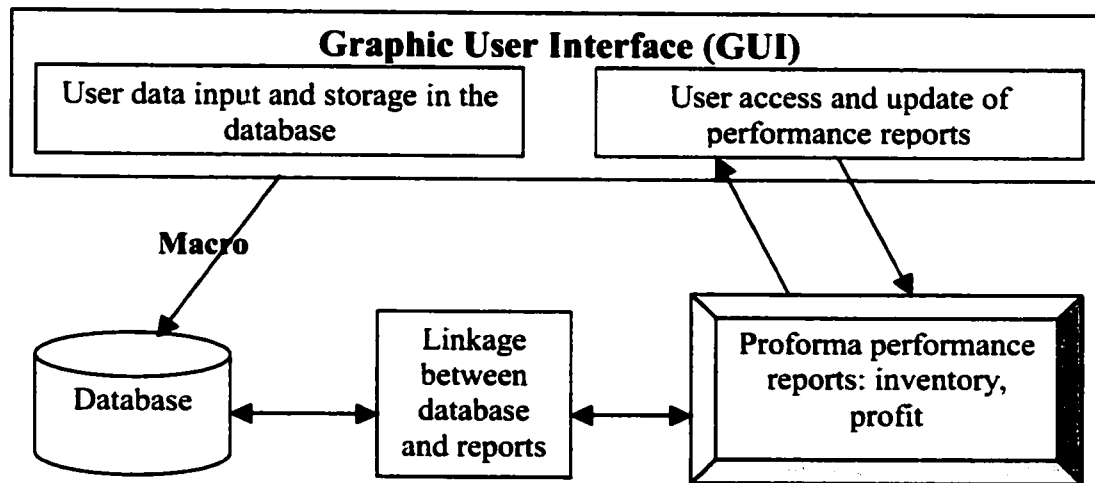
Graphic User Interface (GUI)

User data input and storage in the database

User access and update of performance reports

Macro

Database

Linkage between database and reports

Proforma performance reports: inventory, profit